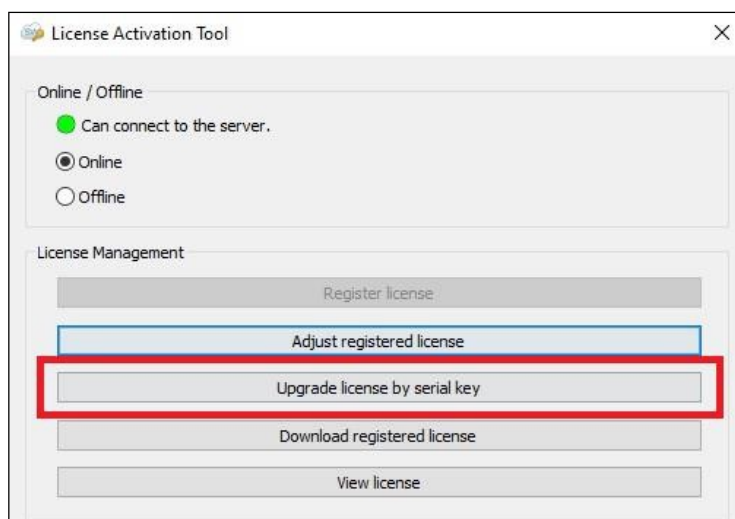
License Activation Tool

X

Online / Offline

Can connect to the server.

Online

Offline

License Management

Register license

Adjust registered license

Upgrade license by serial key

Download registered license

View license